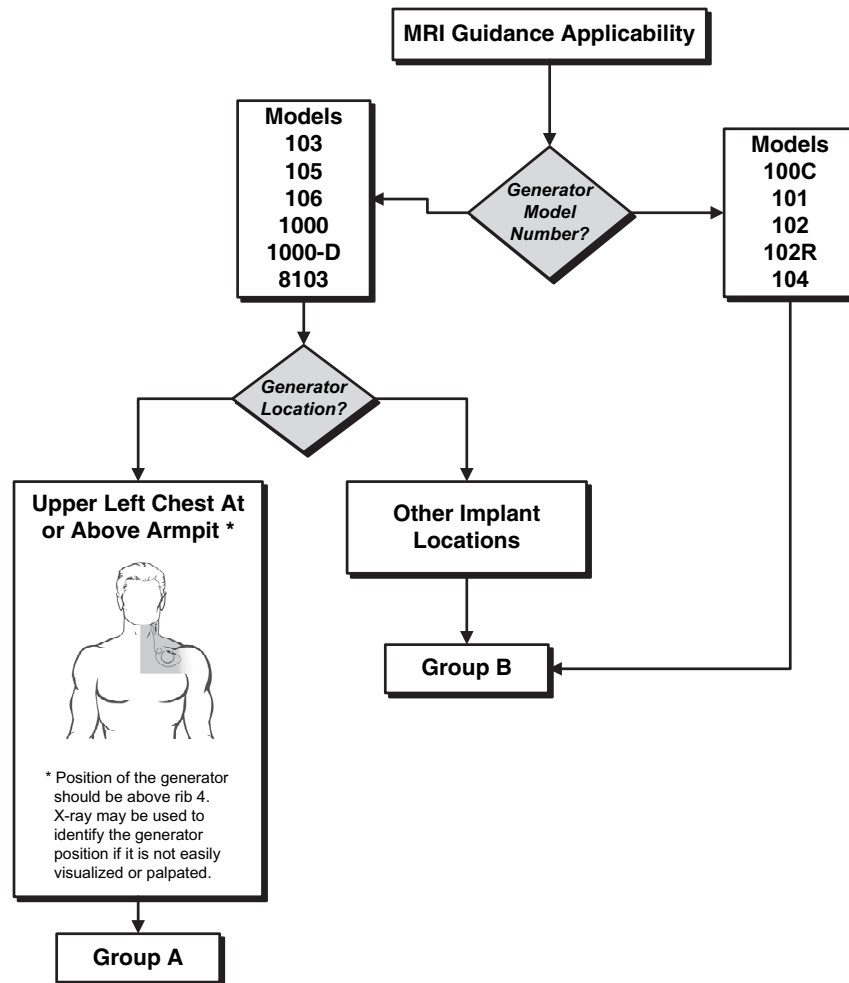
MRI Guidance Applicability

Models
103
105
106
1000
1000-D
8103

Generator Model Number?

Models
100C
101
102
102R
104

Generator Location?

Upper Left Chest At or Above Armpit *

* Position of the generator should be above rib 4. X-ray may be used to identify the generator position if it is not easily visualized or palpated.

Other Implant Locations

Group B

Group A